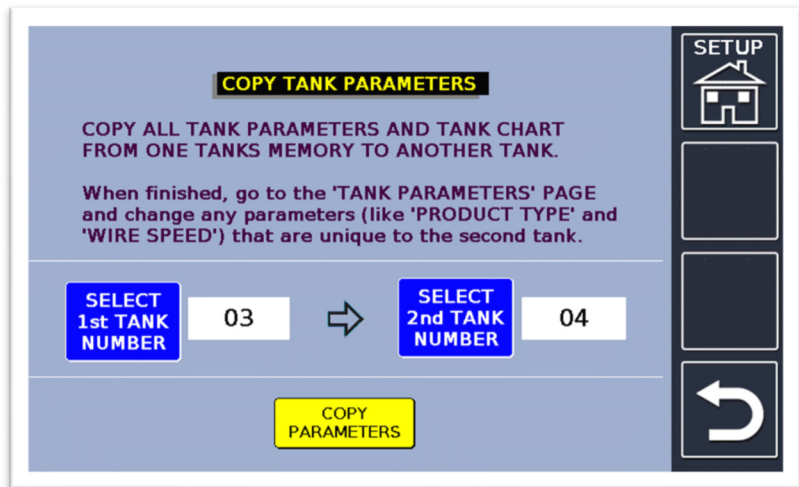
COPY TANK PARAMETERS

COPY ALL TANK PARAMETERS AND TANK CHART FROM ONE TANKS MEMORY TO ANOTHER TANK.

When finished, go to the 'TANK PARAMETERS' PAGE and change any parameters (like 'PRODUCT TYPE' and 'WIRE SPEED') that are unique to the second tank.

SELECT 1st TANK NUMBER

03

SELECT 2nd TANK NUMBER

04

COPY PARAMETERS

SETUP